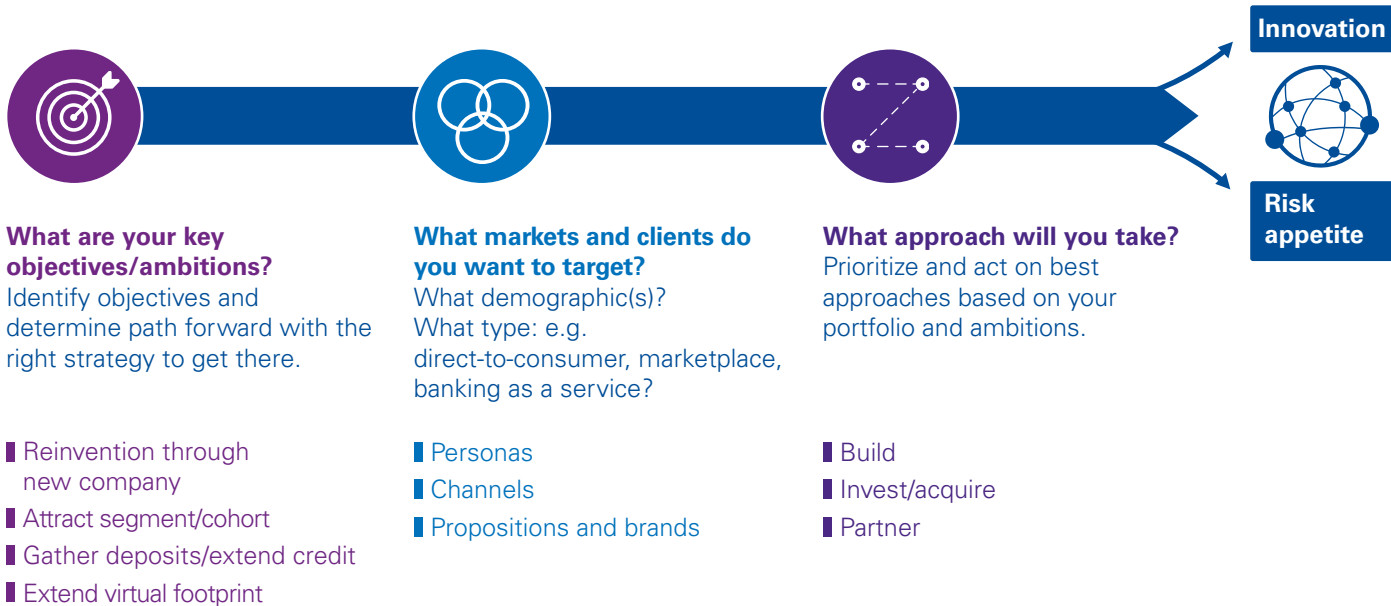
Innovation

Risk appetite

What are your key objectives/ambitions?
Identify objectives and determine path forward with the right strategy to get there.

- Reinvention through new company
- Attract segment/cohort
- Gather deposits/extend credit
- Extend virtual footprint

What markets and clients do you want to target?
What demographic(s)? What type: e.g. direct-to-consumer, marketplace, banking as a service?

- Personas
- Channels
- Propositions and brands

What approach will you take?
Prioritize and act on best approaches based on your portfolio and ambitions.

- Build
- Invest/acquire
- Partner